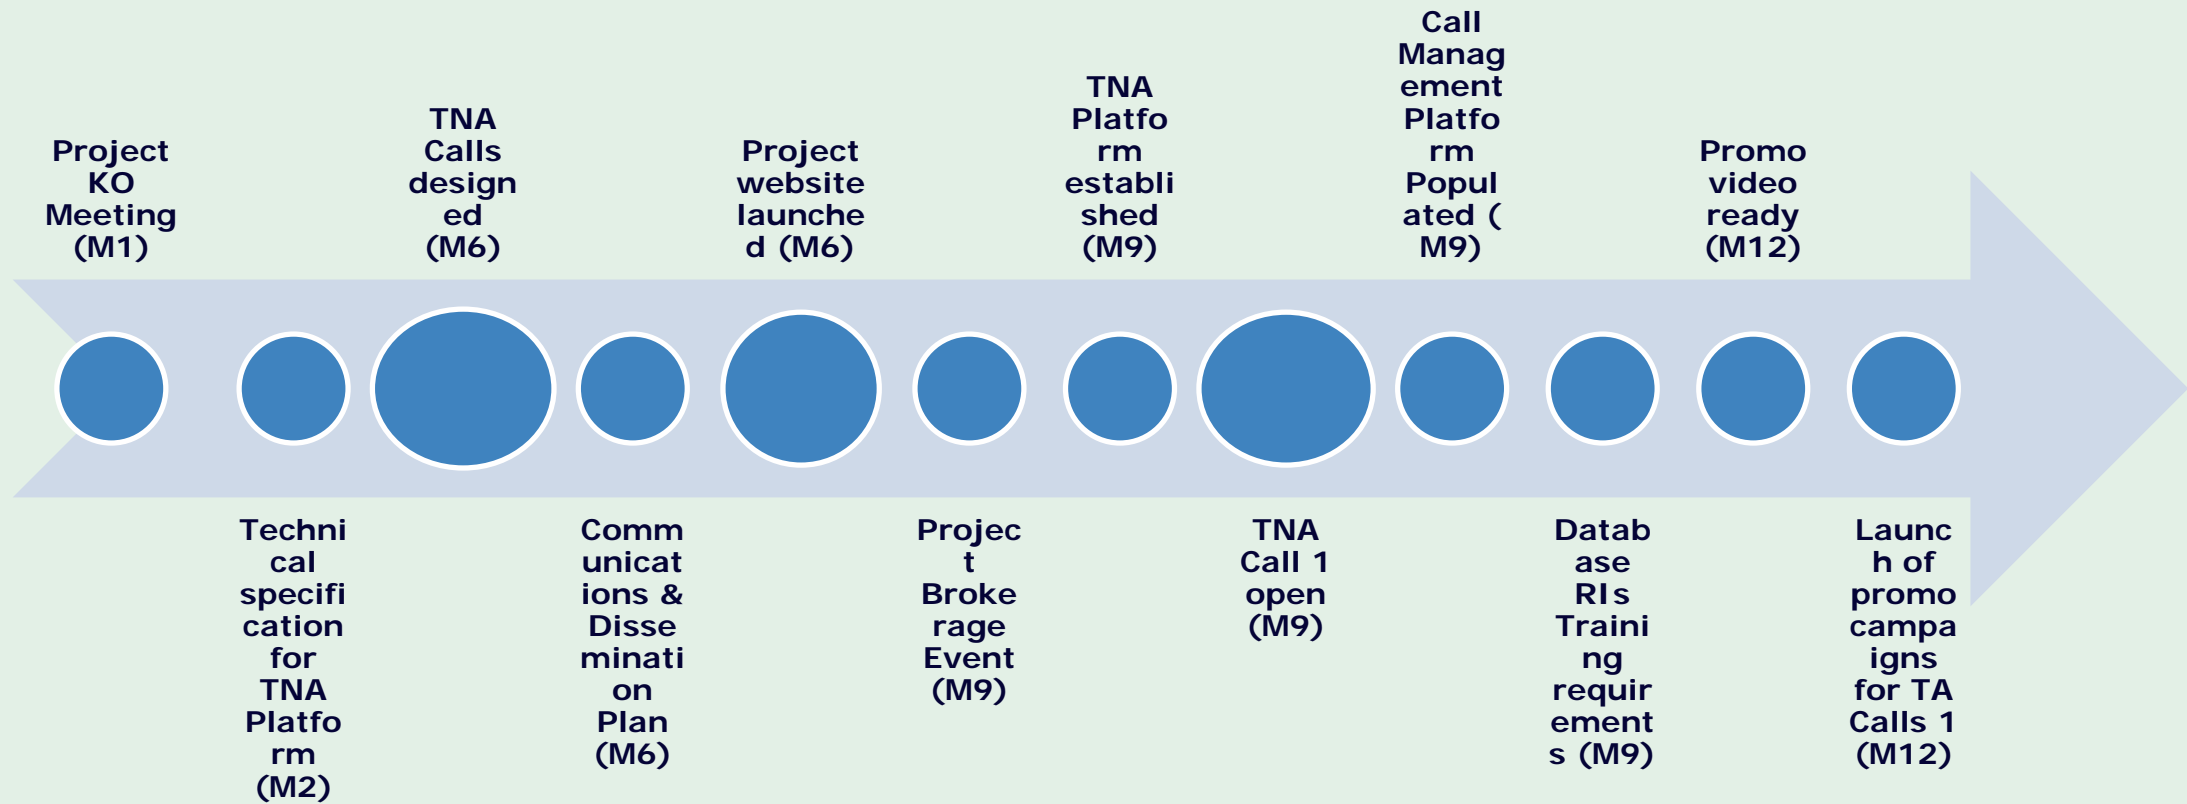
Project KO Meeting (M1)

Technical specification for TNA Platform (M2)

TNA Calls designed (M6)

Communications & Dissemination Plan (M6)

Project website launched (M6)

Project Brokerage Event (M9)

TNA Platform established (M9)

TNA Call 1 open (M9)

Call Management Platform Populated ( M9)

Database RIs Training requirements (M9)

Promo video ready (M12)

Launch of promo campaigns for TA Calls 1 (M12)